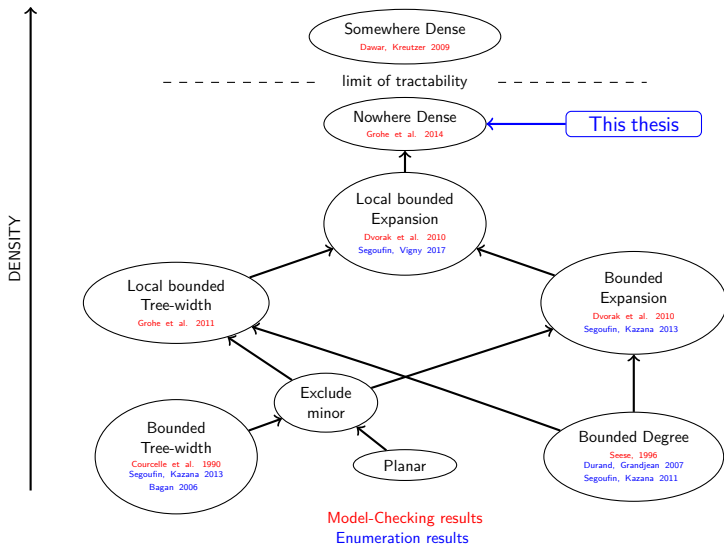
DENSITY

Somewhere Dense
Dawar, Kreutzer 2009

limit of tractability

Nowhere Dense
Grohe et al. 2014

This thesis

Local bounded Expansion
Dvorak et al. 2010
Segoufin, Vigny 2017

Local bounded Tree-width
Grohe et al. 2011

Bounded Expansion
Dvorak et al. 2010
Segoufin, Kazana 2013

Exclude minor

Bounded Tree-width
Courcelle et al. 1990
Segoufin, Kazana 2013
Bagan 2006

Planar

Bounded Degree
Seese, 1996
Durand, Grandjean 2007
Segoufin, Kazana 2011

Model-Checking results
Enumeration results